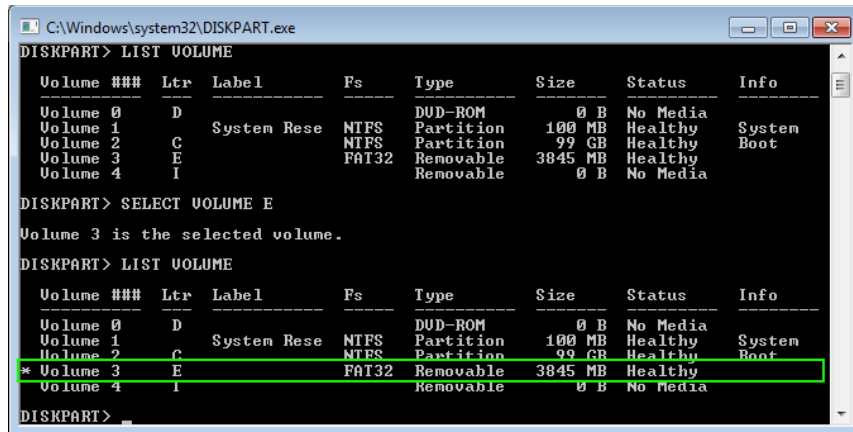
C:\Windows\system32\DISKPART.exe

DISKPART> LIST VOLUME

| Volume ### | Ltr | Label | Fs | Type | Size | Status | Info |
|---|---|---|---|---|---|---|---|
| Volume 0 | D | | | DVD-ROM | 0 B | No Media | |
| Volume 1 | | System Rese | NTFS | Partition | 100 MB | Healthy | System |
| Volume 2 | C | | NTFS | Partition | 99 GB | Healthy | Boot |
| Volume 3 | E | | FAT32 | Removable | 3845 MB | Healthy | |
| Volume 4 | I | | | Removable | 0 B | No Media | |

DISKPART> SELECT VOLUME E

Volume 3 is the selected volume.

DISKPART> LIST VOLUME

| Volume ### | Ltr | Label | Fs | Type | Size | Status | Info |
|---|---|---|---|---|---|---|---|
| Volume 0 | D | | | DVD-ROM | 0 B | No Media | |
| Volume 1 | | System Rese | NTFS | Partition | 100 MB | Healthy | System |
| Volume 2 | C | | NTFS | Partition | 99 GB | Healthy | Boot |
| * Volume 3 | E | | FAT32 | Removable | 3845 MB | Healthy | |
| Volume 4 | I | | | Removable | 0 B | No Media | |

DISKPART> _